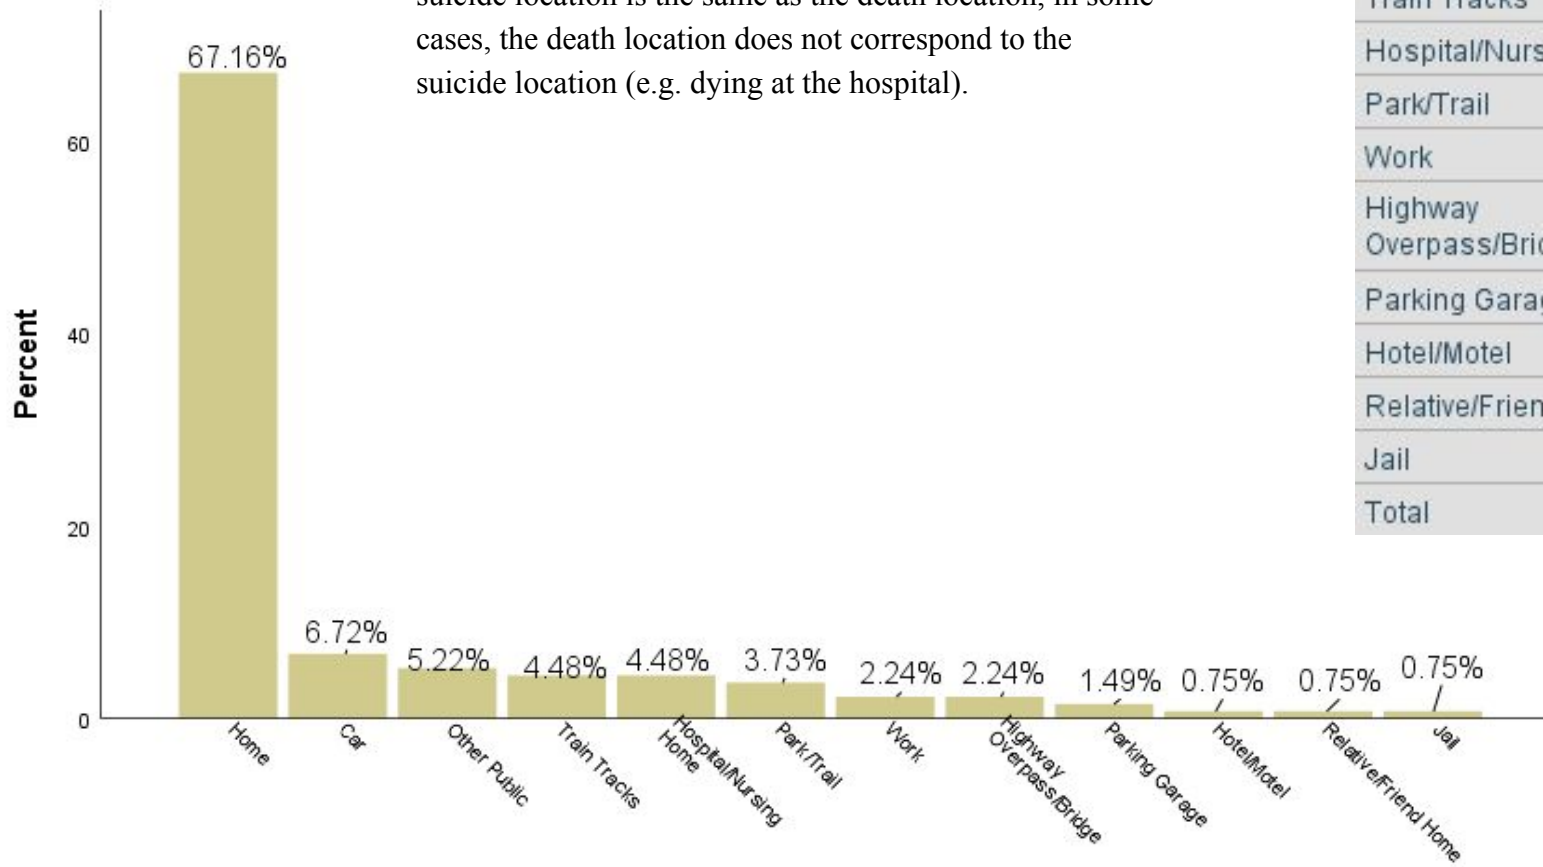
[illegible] suicide location is the same as the death location, in some cases, the death location does not correspond to the suicide location (e.g. dying at the hospital).

Percent

60
40
20
0

67.16%
6.72%
5.22%
4.48%
4.48%
3.73%
2.24%
2.24%
1.49%
0.75%
0.75%
0.75%

Home
Car
Other Public
Train Tracks
Hospital/Nursing Home
Park/Trail
Work
Highway Overpass/Bridge
Parking Garage
Hotel/Motel
Relative/Friend Home
Jail

| |
|---|
| Train Tracks |
| Hospital/Nurs |
| Park/Trail |
| Work |
| Highway Overpass/Bri |
| Parking Gara |
| Hotel/Motel |
| Relative/Frien |
| Jail |
| Total |